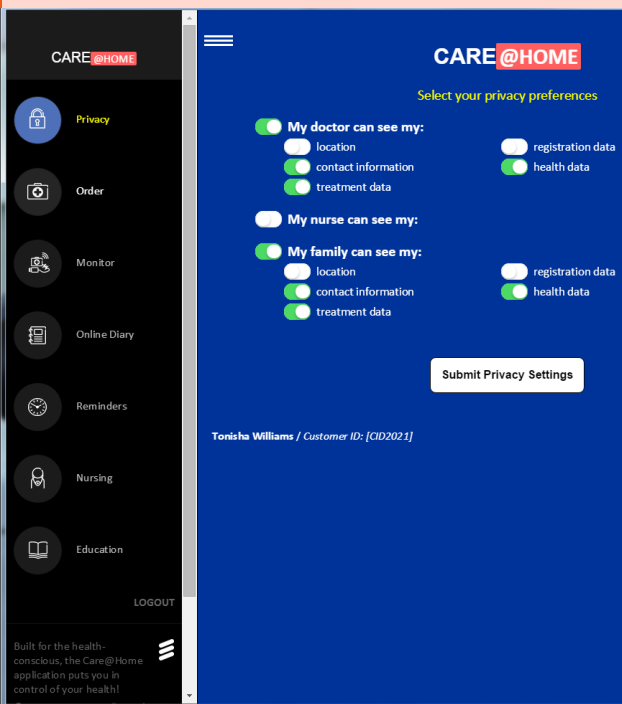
CARE@HOME

Privacy

Order

Monitor

Online Diary

Reminders

Nursing

Education

LOGOUT

Built for the health-conscious, the Care@Home application puts you in control of your health!

CARE@HOME

Select your privacy preferences

My doctor can see my:

location

registration data

contact information

health data

treatment data

My nurse can see my:

My family can see my:

location

registration data

contact information

health data

treatment data

Submit Privacy Settings

Tonisha Williams / Customer ID: [CID2021]